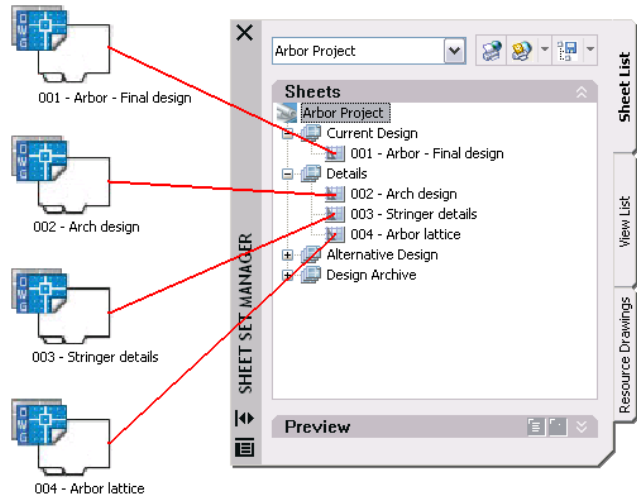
DWG
001 - Arbor - Final design

DWG
002 - Arch design

DWG
003 - Stringer details

DWG
004 - Arbor lattice

SHEET SET MANAGER

Arbor Project

Sheets
Arbor Project
Current Design
001 - Arbor - Final design
Details
002 - Arch design
003 - Stringer details
004 - Arbor lattice
Alternative Design
Design Archive

Preview

Sheet List
View List
Resource Drawings